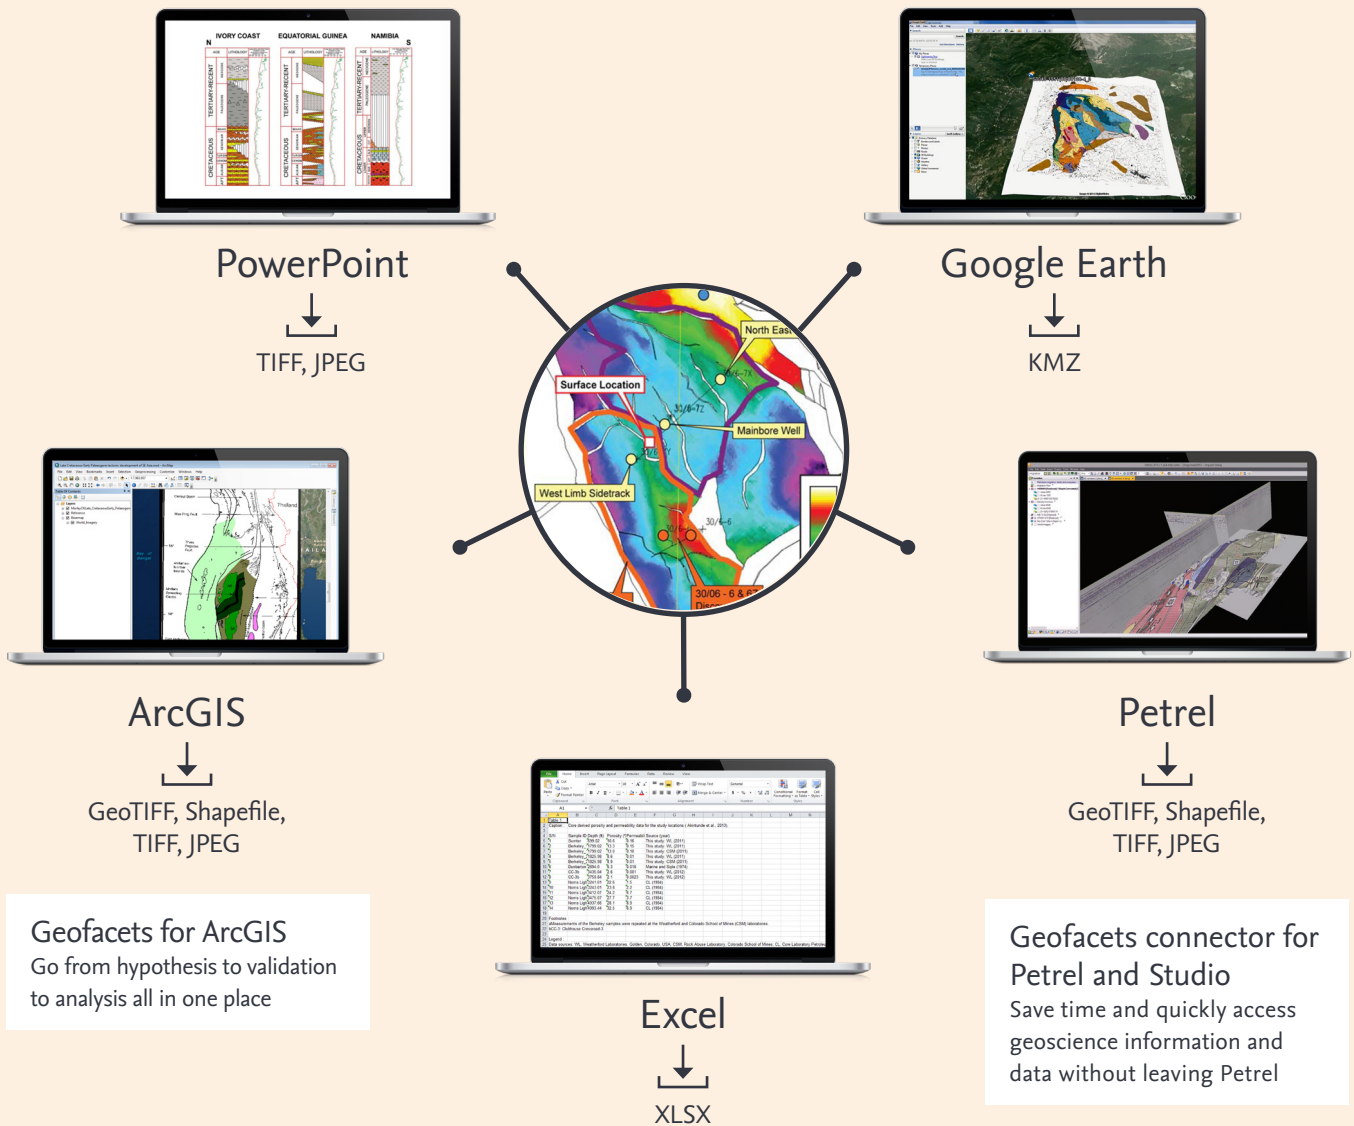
IVORY COAST EQUATORIAL GUINEA NAMIBIA

N S

TERTIARY-RECENT

CRETACEOUS

PowerPoint

TIFF, JPEG

Google Earth

KMZ

North East

Surface Location

30/6-7Z

Mainbore Well

West Limb Sidetrack

30/6-6

30/06 - 6 & 6

ArcGIS

GeoTIFF, Shapefile, TIFF, JPEG

Petrel

GeoTIFF, Shapefile, TIFF, JPEG

Geofacets for ArcGIS
Go from hypothesis to validation to analysis all in one place

Excel

XLSX

Geofacets connector for Petrel and Studio
Save time and quickly access geoscience information and data without leaving Petrel